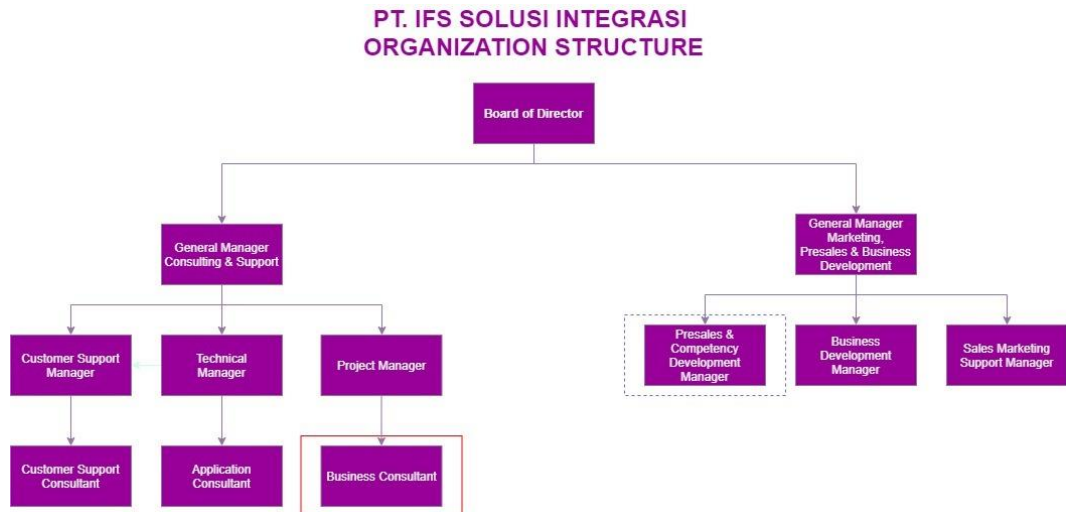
PT. IFS SOLUSI INTEGRASI
ORGANIZATION STRUCTURE

Board of Director

General Manager Consulting & Support

General Manager Marketing, Presales & Business Development

Customer Support Manager

Technical Manager

Project Manager

Presales & Competency Development Manager

Business Development Manager

Sales Marketing Support Manager

Customer Support Consultant

Application Consultant

Business Consultant